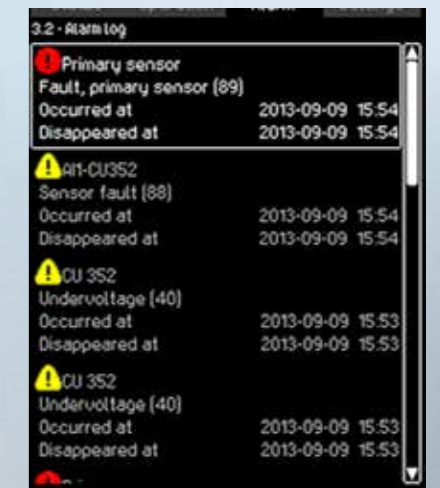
3.2 - Alarm log

Primary sensor
Fault, primary sensor (89)
Occurred at 2013-09-09 15:54
Disappeared at 2013-09-09 15:54

AI1-CU352
Sensor fault (88)
Occurred at 2013-09-09 15:54
Disappeared at 2013-09-09 15:54

CU 352
Undervoltage (40)
Occurred at 2013-09-09 15:53
Disappeared at 2013-09-09 15:53

CU 352
Undervoltage (40)
Occurred at 2013-09-09 15:53
Disappeared at 2013-09-09 15:53